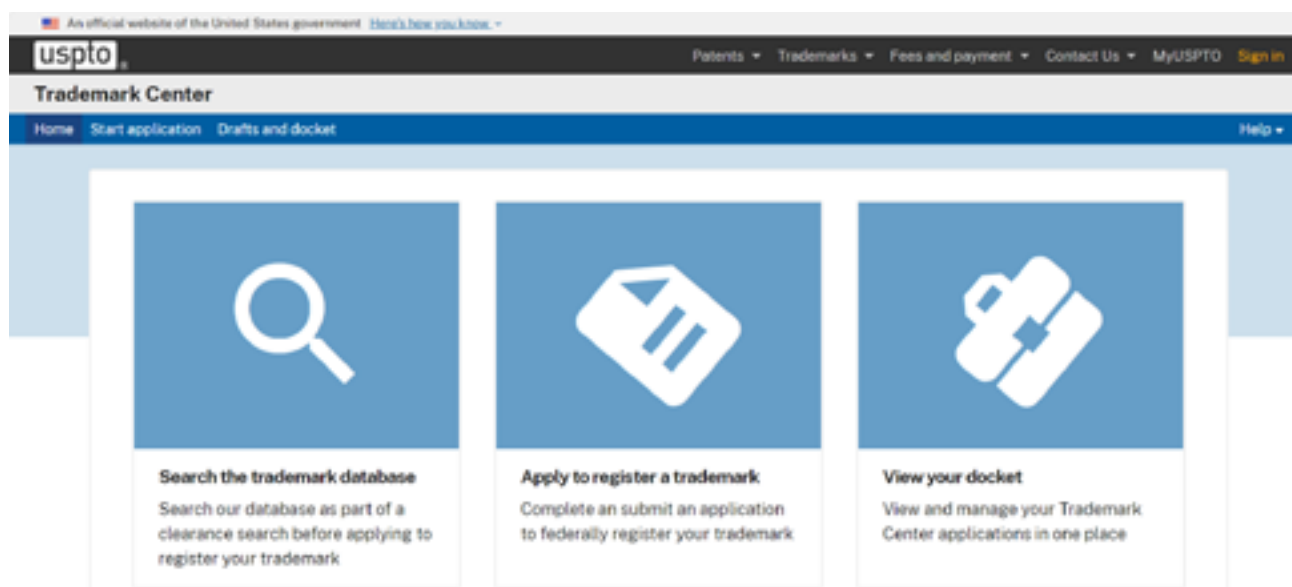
An official website of the United States government Here's how you know

uspto

Patents Trademarks Fees and payment Contact Us MyUSPTO Sign in

Trademark Center

Home Start application Drafts and docket Help

Search the trademark database

Search our database as part of a clearance search before applying to register your trademark

Apply to register a trademark

Complete an submit an application to federally register your trademark

View your docket

View and manage your Trademark Center applications in one place